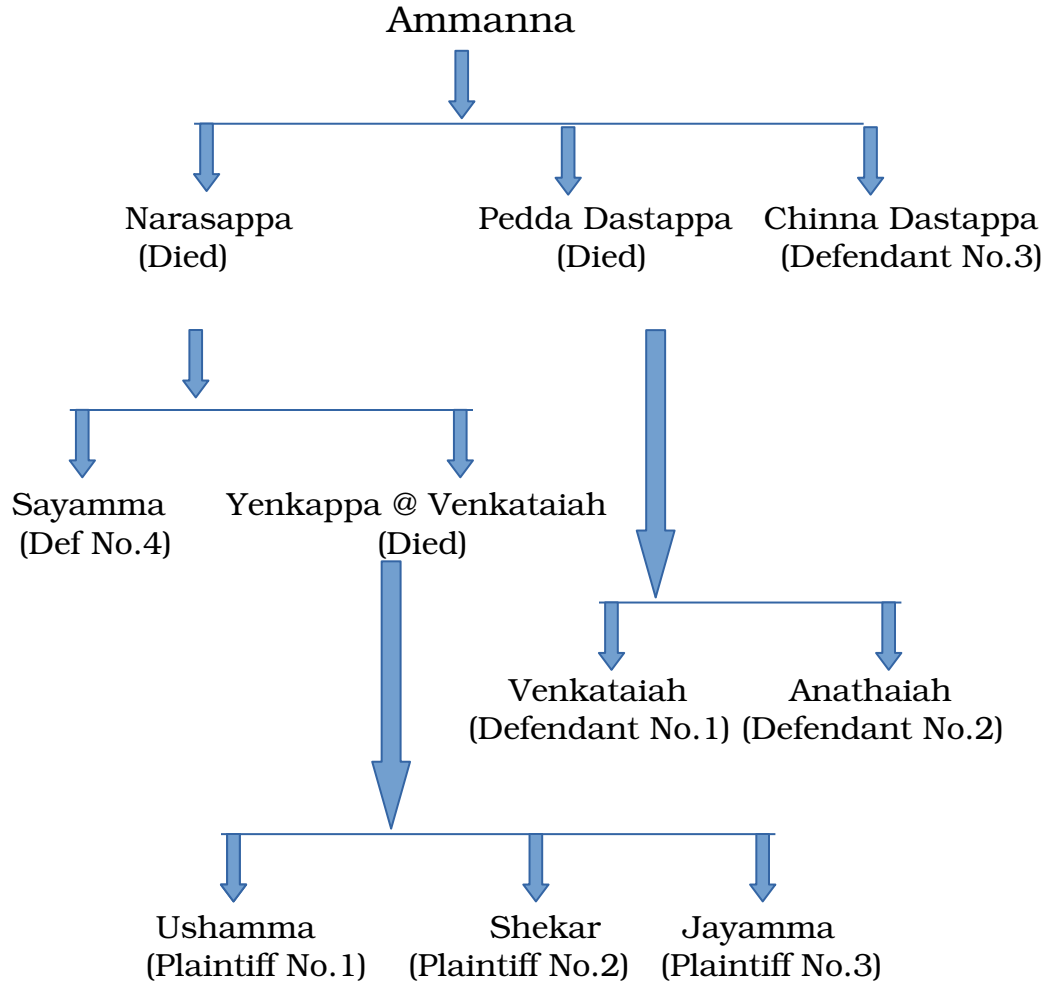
Ammanna

Narasappa
(Died)

Pedda Dastappa
(Died)

Chinna Dastappa
(Defendant No.3)

Sayamma
(Def No.4)

Yenkappa @ Venkataiah
(Died)

Venkataiah
(Defendant No.1)

Anathaiah
(Defendant No.2)

Ushamma
(Plaintiff No.1)

Shekar
(Plaintiff No.2)

Jayamma
(Plaintiff No.3)